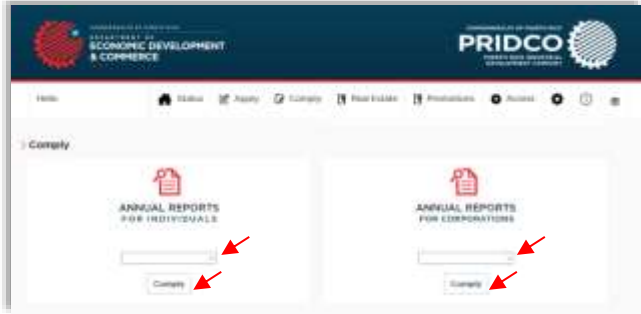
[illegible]
DEPARTMENT OF
ECONOMIC DEVELOPMENT
& COMMERCE

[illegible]
PRIDCO
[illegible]

Hello

Status Apply Comply Real Estate Promotions Access

Comply

ANNUAL REPORTS
FOR INDIVIDUALS

Comply

ANNUAL REPORTS
FOR CORPORATIONS

Comply